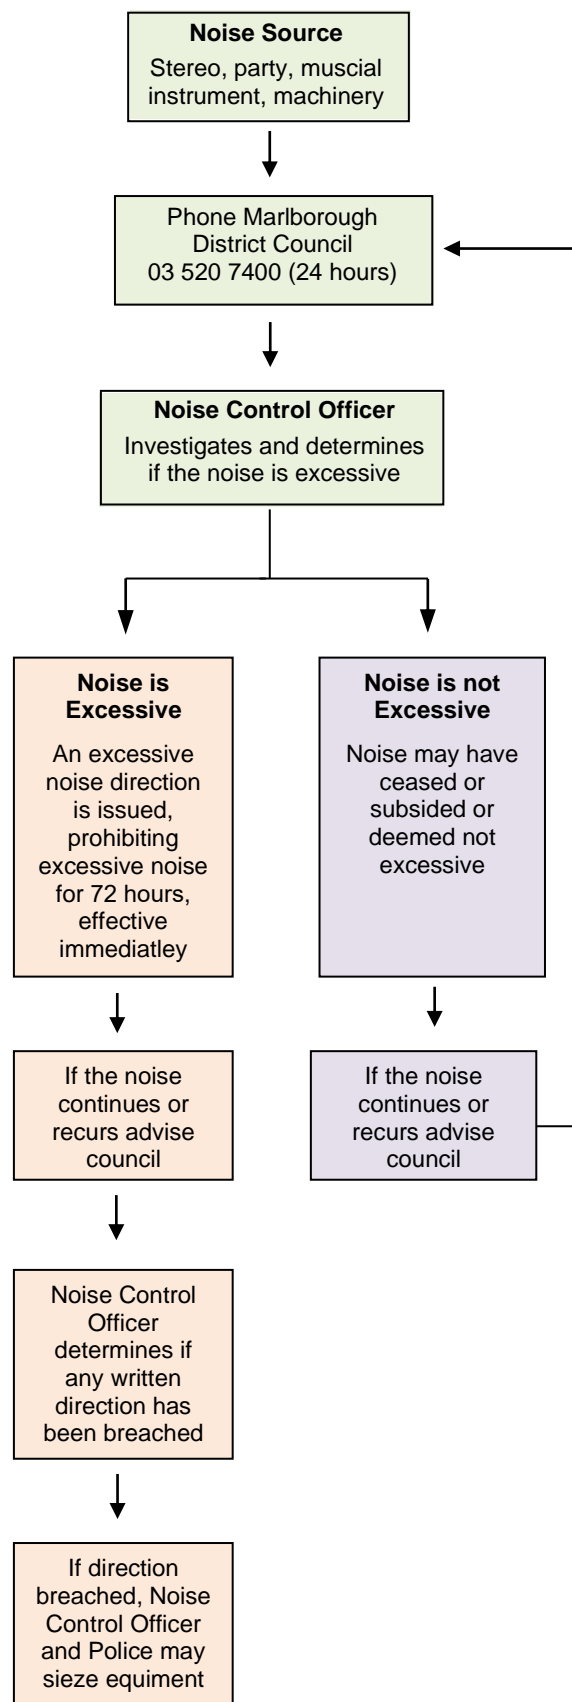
**Noise Source**
Stereo, party, muscial instrument, machinery

Phone Marlborough District Council
03 520 7400 (24 hours)

**Noise Control Officer**
Investigates and determines if the noise is excessive

**Noise is Excessive**
An excessive noise direction is issued, prohibiting excessive noise for 72 hours, effective immediatley

**Noise is not Excessive**
Noise may have ceased or subsided or deemed not excessive

If the noise continues or recurs advise council

If the noise continues or recurs advise council

Noise Control Officer determines if any written direction has been breached

If direction breached, Noise Control Officer and Police may sieze equiment